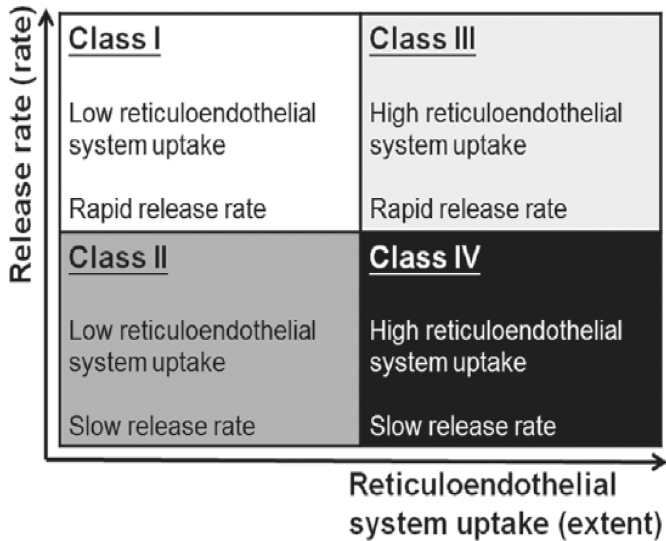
Release rate (rate)

| Class I<br><br>Low reticuloendothelial system uptake<br><br>Rapid release rate | Class III<br><br>High reticuloendothelial system uptake<br><br>Rapid release rate |
|---|---|
| Class II<br><br>Low reticuloendothelial system uptake<br><br>Slow release rate | Class IV<br><br>High reticuloendothelial system uptake<br><br>Slow release rate |

Reticuloendothelial system uptake (extent)